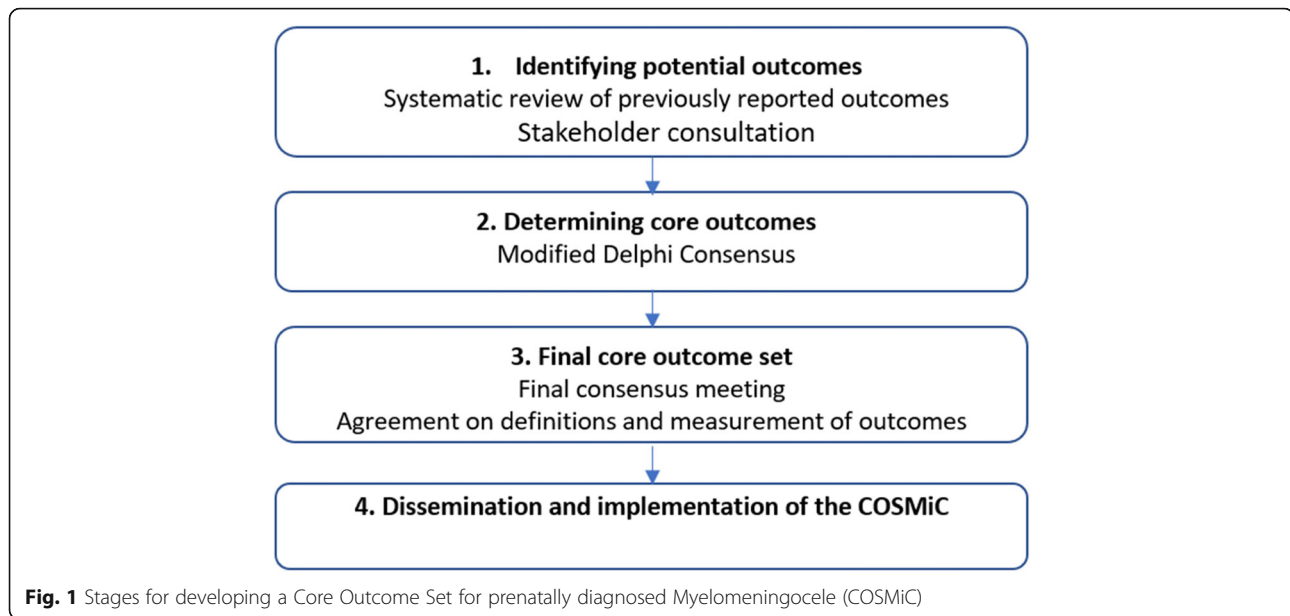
1. Identifying potential outcomes
Systematic review of previously reported outcomes
Stakeholder consultation

2. Determining core outcomes
Modified Delphi Consensus

3. Final core outcome set
Final consensus meeting
Agreement on definitions and measurement of outcomes

4. Dissemination and implementation of the COSMiC

Fig. 1 Stages for developing a Core Outcome Set for prenatally diagnosed Myelomeningocele (COSMiC)